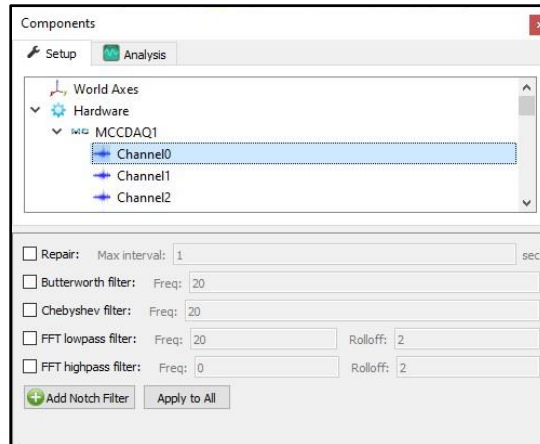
Components

Setup
Analysis

World Axes
Hardware
MCC MCCDAQ1
Channel0
Channel1
Channel2

Repair: Max interval: 1 sec
Butterworth filter: Freq: 20
Chebyshev filter: Freq: 20
FFT lowpass filter: Freq: 20 Rolloff: 2
FFT highpass filter: Freq: 0 Rolloff: 2

Add Notch Filter
Apply to All